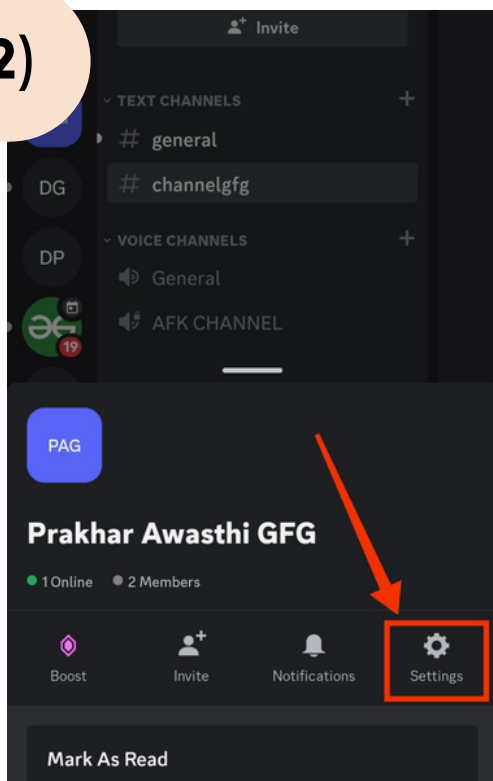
2)

Invite

TEXT CHANNELS

# general

# channelgfg

DG

DP

VOICE CHANNELS

General

AFK CHANNEL

19

PAG

Prakhar Awasthi GFG

1 Online 2 Members

Boost

Invite

Notifications

Settings

Mark As Read